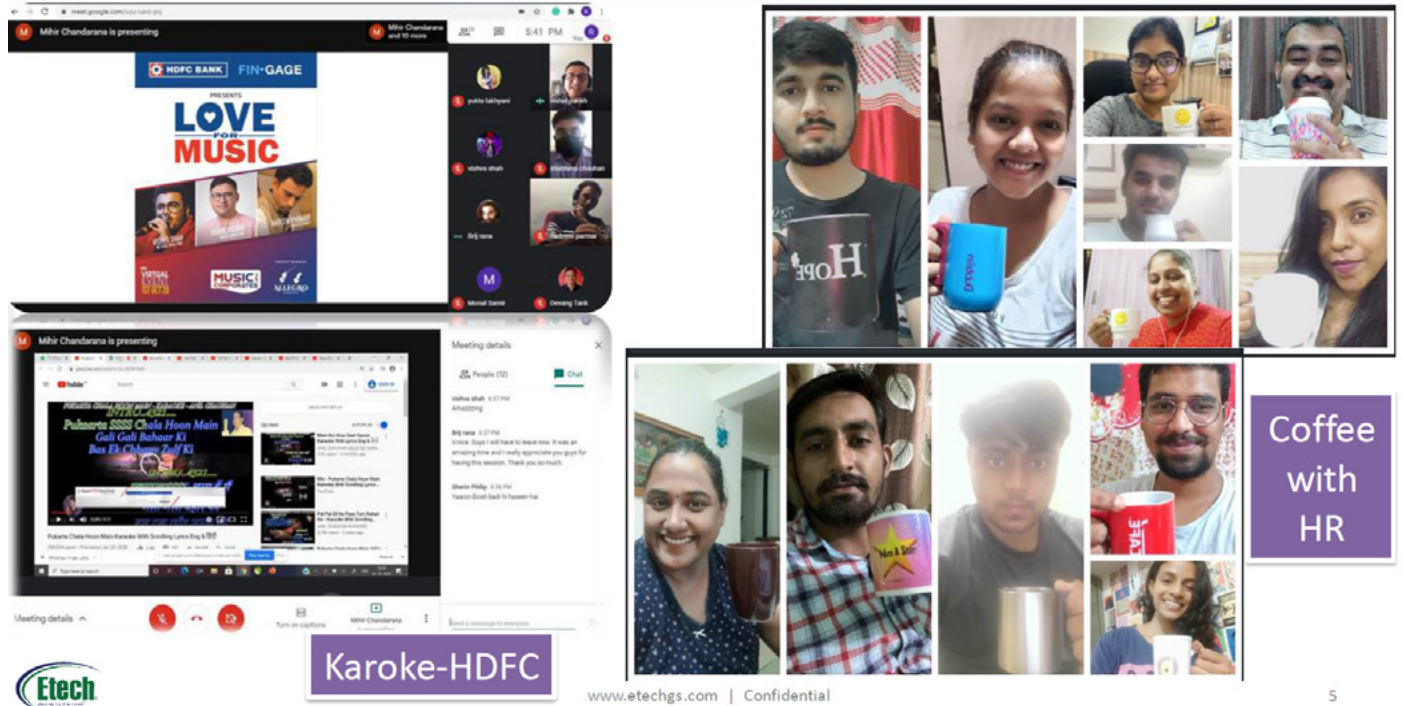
meet.google.com

Mihir Chandarana is presenting

Mihir Chandarana and 10 more

5:41 PM

HDFC BANK FIN-GAGE

PRESENTS

LOVE FOR MUSIC

VIRTUAL EVENT

MUSIC CONNOISSEURS

ALLEGRO

yukta lakhyani

vishal parikh

vishva shah

shantanu chauhan

Brij rana

parmar

M

Monal Samir

Omang Tank

Mihir Chandarana is presenting

YouTube

Pukarta Chala Hoon Main

Gali Gali Bahaar Ki

Bas Ek Chhaon Zulf Ki

Pukarta Chala Hoon Main Karaoke With Scrolling Lyrics Eng & हिंदी

Up next

AUTOPLAY

Type here to search

Meeting details

People (12)

Chat

vishva shah 6:57 PM

Amazing

Brij rana 6:57 PM

Wow. Guys I will have to leave now. It was an amazing time and I really appreciate you guys for having this session. Thank you so much.

Sharin Philip 6:58 PM

Yaaron Dosti badi hi haseen hai

Meeting details

Turn on captions

Mihir Chandarana is presenting

Send a message to everyone

Karoke-HDFC

Hope

Coffee with HR

Etech

www.etechgs.com | Confidential

5